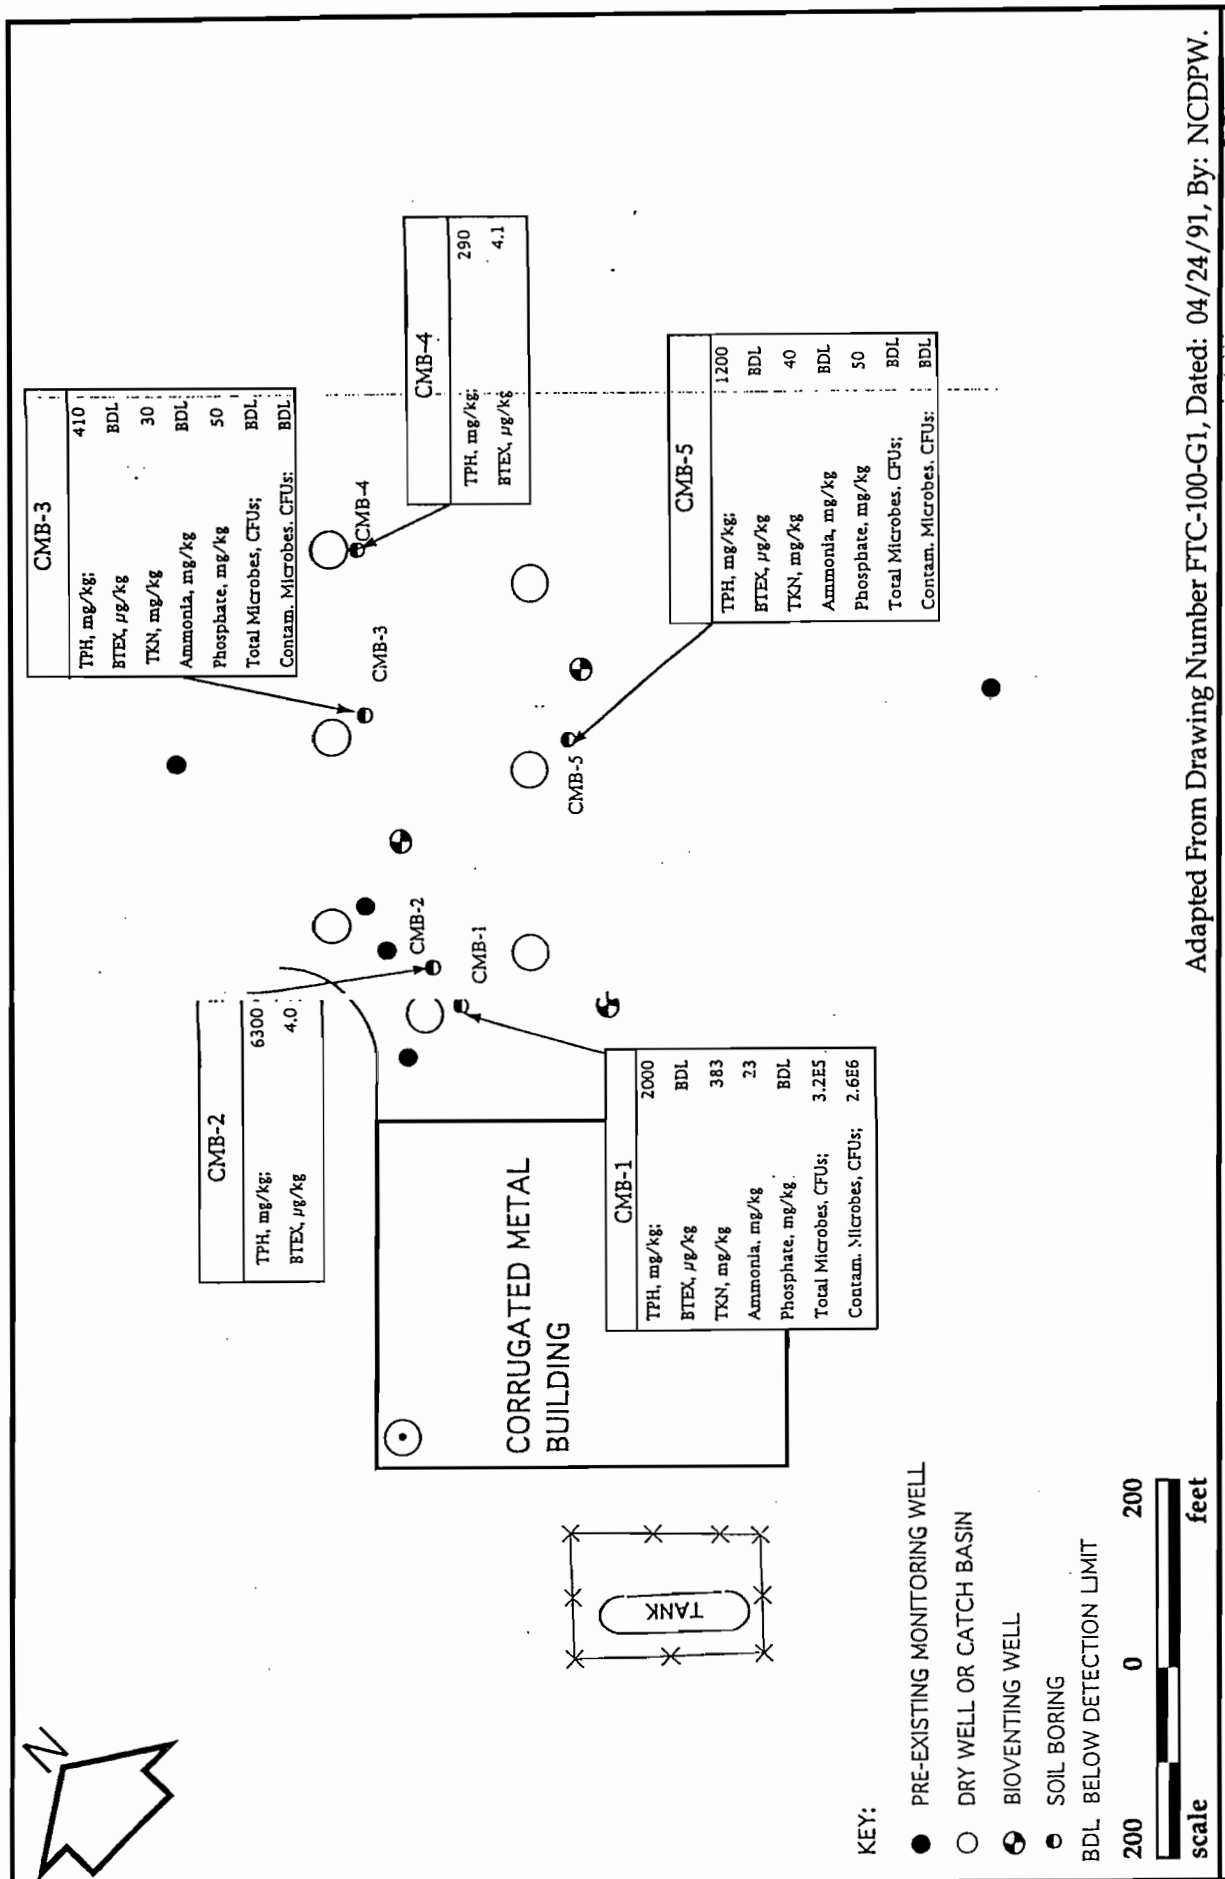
CMB-3

| | |
|---|---|
| TPH, mg/kg; | 410 |
| BTEX, µg/kg | BDL |
| TKN, mg/kg | 30 |
| Ammonia, mg/kg | BDL |
| Phosphate, mg/kg | 50 |
| Total Microbes, CFUs; | BDL |
| Contam. Microbes. CFUs: | BDL |

CMB-4

| | |
|---|---|
| TPH, mg/kg; | 290 |
| BTEX, µg/kg | 4.1 |

CMB-5

| | |
|---|---|
| TPH, mg/kg; | 1200 |
| BTEX, µg/kg | BDL |
| TKN, mg/kg | 40 |
| Ammonia, mg/kg | BDL |
| Phosphate, mg/kg | 50 |
| Total Microbes, CFUs; | BDL |
| Contam. Microbes. CFUs: | BDL |

CMB-2

| | |
|---|---|
| TPH, mg/kg; | 6300 |
| BTEX, µg/kg | 4.0 |

CMB-1

| | |
|---|---|
| TPH, mg/kg; | 2000 |
| BTEX, µg/kg | BDL |
| TKN, mg/kg | 383 |
| Ammonia, mg/kg | 23 |
| Phosphate, mg/kg | BDL |
| Total Microbes, CFUs; | 3.2E5 |
| Contam. Microbes, CFUs; | 2.6E6 |

CMB-4
CMB-3
CMB-5
CMB-2
CMB-1

CORRUGATED METAL BUILDING

TANK

N

KEY:
PRE-EXISTING MONITORING WELL
DRY WELL OR CATCH BASIN
BIOVENTING WELL
SOIL BORING
BDL BELOW DETECTION LIMIT

200 0 200
scale feet

Adapted From Drawing Number FTC-100-G1, Dated: 04/24/91, By: NCDPW.